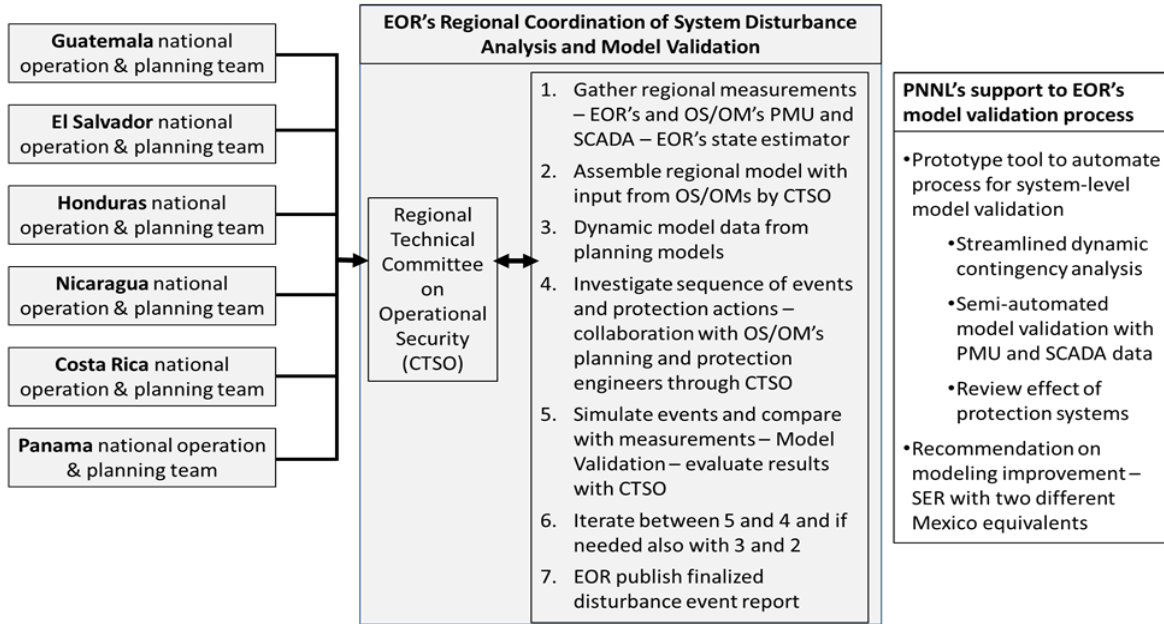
**Guatemala** national operation & planning team

**El Salvador** national operation & planning team

**Honduras** national operation & planning team

**Nicaragua** national operation & planning team

**Costa Rica** national operation & planning team

**Panama** national operation & planning team

**EOR's Regional Coordination of System Disturbance Analysis and Model Validation**

Regional Technical Committee on Operational Security (CTSO)

1. Gather regional measurements – EOR's and OS/OM's PMU and SCADA – EOR's state estimator
2. Assemble regional model with input from OS/OMs by CTSO
3. Dynamic model data from planning models
4. Investigate sequence of events and protection actions – collaboration with OS/OM's planning and protection engineers through CTSO
5. Simulate events and compare with measurements – Model Validation – evaluate results with CTSO
6. Iterate between 5 and 4 and if needed also with 3 and 2
7. EOR publish finalized disturbance event report

**PNNL's support to EOR's model validation process**

•Prototype tool to automate process for system-level model validation
•Streamlined dynamic contingency analysis
•Semi-automated model validation with PMU and SCADA data
•Review effect of protection systems
•Recommendation on modeling improvement – SER with two different Mexico equivalents